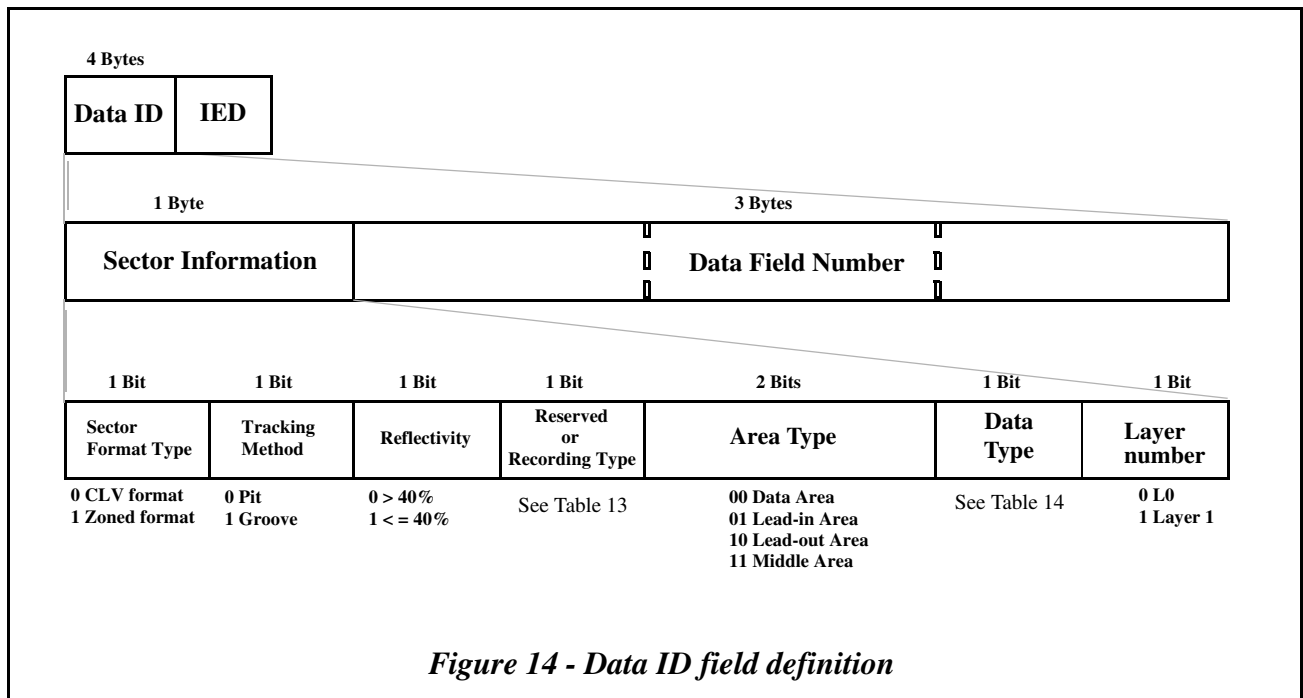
4 Bytes

Data ID | IED

1 Byte

3 Bytes

Sector Information

Data Field Number

1 Bit | 1 Bit | 1 Bit | 1 Bit | 2 Bits | 1 Bit | 1 Bit

| Sector Format Type | Tracking Method | Reflectivity | Reserved or Recording Type | Area Type | Data Type | Layer number |
|---|---|---|---|---|---|---|
| 0 CLV format<br>1 Zoned format | 0 Pit<br>1 Groove | 0 > 40%<br>1 < = 40% | See Table 13 | 00 Data Area<br>01 Lead-in Area<br>10 Lead-out Area<br>11 Middle Area | See Table 14 | 0 L0<br>1 Layer 1 |

Figure 14 - Data ID field definition